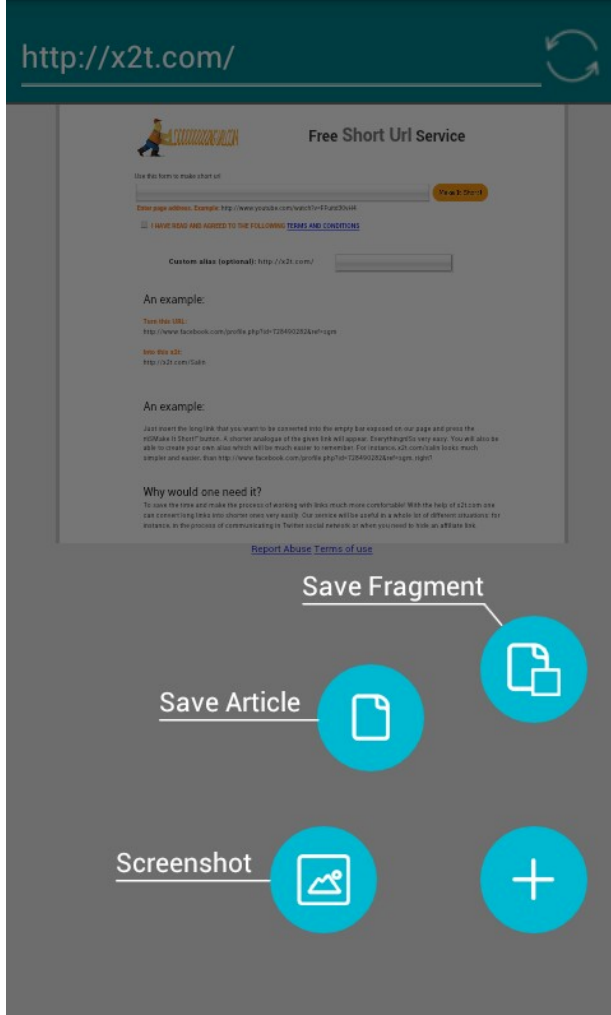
http://x2t.com/

Free Short Url Service

Use this form to make short url

Make It Short!

Enter page address. Example: http://www.youtube.com/watch?v=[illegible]

I HAVE READ AND AGREED TO THE FOLLOWING TERMS AND CONDITIONS

Custom alias (optional): http://x2t.com/

An example:

Turn this URL:
http://www.facebook.com/profile.php?id=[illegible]

Into this x2t:
http://x2t.com/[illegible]

An example:

Just insert the long link that you want to be converted into the empty box exposed on our page and press the «Make It Short!» button. A shorter analogue of the given link will appear. Everything is very easy. You will also be able to create your own alias which will be much easier to remember. For instance, x2t.com/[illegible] looks much simpler and easier, than http://www.facebook.com/profile.php?id=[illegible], right?

Why would one need it?

To save the time and make the process of working with links much more comfortable! With the help of x2t.com one can convert long links into shorter ones very easily. Our service will be useful in a whole lot of different situations: for instance, in the process of communicating in Twitter social network or when you need to hide an affiliate link.

Report Abuse Terms of use

Save Fragment

Save Article

Screenshot